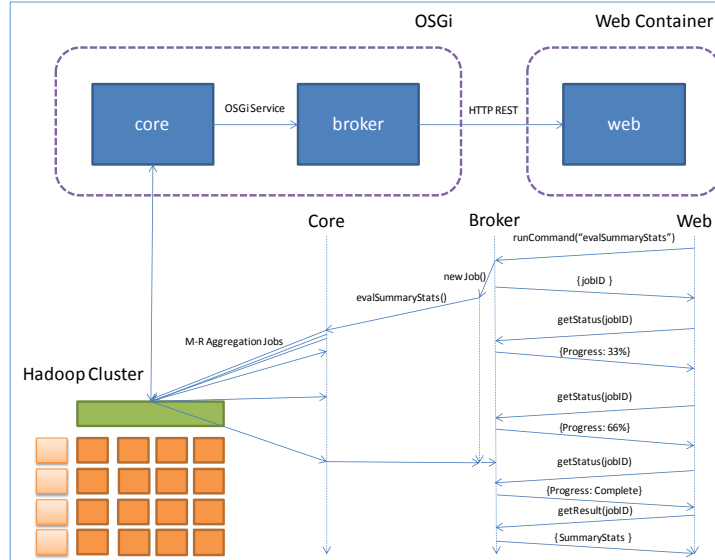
OSGi

Web Container

core

OSGi Service

broker

HTTP REST

web

Core

Broker

Web

runCommand("evalSummaryStats")

new Job()

{ jobID }

evalSummaryStats()

getStatus(jobID)

M-R Aggregation Jobs

{Progress: 33%}

Hadoop Cluster

getStatus(jobID)

{Progress: 66%}

getStatus(jobID)

{Progress: Complete}

getResult(jobID)

{SummaryStats }